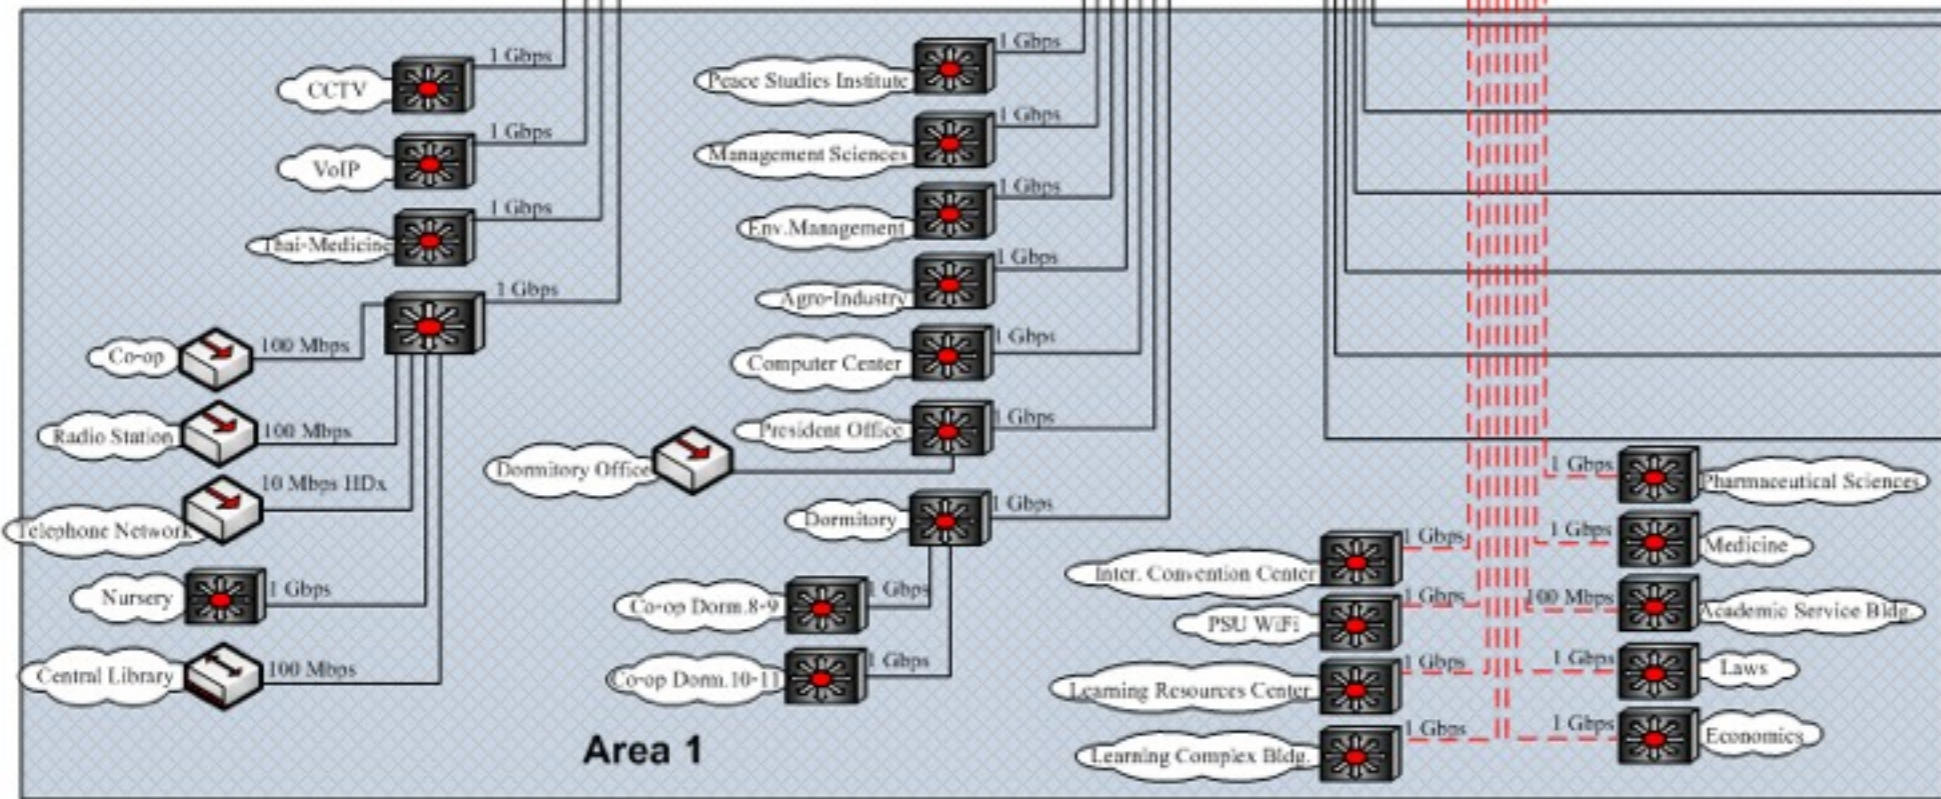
CCTV
1 Gbps
VoIP
1 Gbps
Thai-Medicine
1 Gbps
1 Gbps
Co-op
100 Mbps
Radio Station
100 Mbps
10 Mbps HDx
Telephone Network
Nursery
1 Gbps
Central Library
100 Mbps

Peace Studies Institute
1 Gbps
Management Sciences
1 Gbps
Env.Management
1 Gbps
Agro-Industry
1 Gbps
Computer Center
1 Gbps
President Office
1 Gbps
Dormitory Office
Dormitory
1 Gbps
Co-op Dorm.8-9
1 Gbps
Co-op Dorm.10-11
1 Gbps

1 Gbps
Pharmaceutical Sciences
1 Gbps
Medicine
Inter. Convention Center
1 Gbps
PSU WiFi
1 Gbps
100 Mbps
Academic Service Bldg.
Learning Resources Center
1 Gbps
1 Gbps
Laws
Learning Complex Bldg.
1 Gbps
1 Gbps
Economics

Area 1